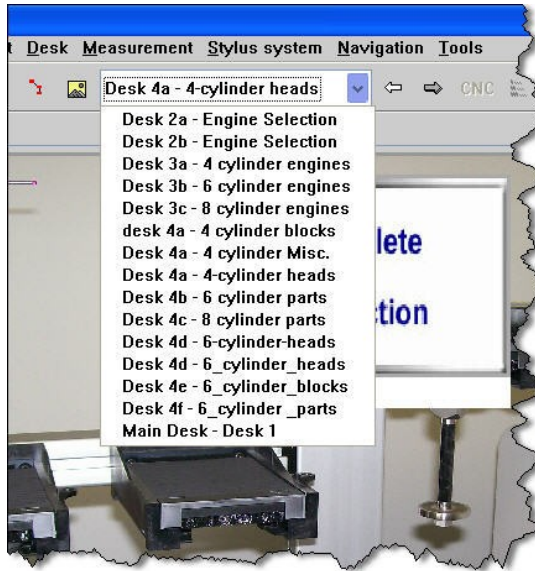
t Desk Measurement Stylus system Navigation Tools

Desk 4a - 4-cylinder heads

CNC

Desk 2a - Engine Selection
Desk 2b - Engine Selection
Desk 3a - 4 cylinder engines
Desk 3b - 6 cylinder engines
Desk 3c - 8 cylinder engines
desk 4a - 4 cylinder blocks
Desk 4a - 4 cylinder Misc.
Desk 4a - 4-cylinder heads
Desk 4b - 6 cylinder parts
Desk 4c - 8 cylinder parts
Desk 4d - 6-cylinder-heads
Desk 4d - 6_cylinder_heads
Desk 4e - 6_cylinder_blocks
Desk 4f - 6_cylinder _parts
Main Desk - Desk 1

lete

tion